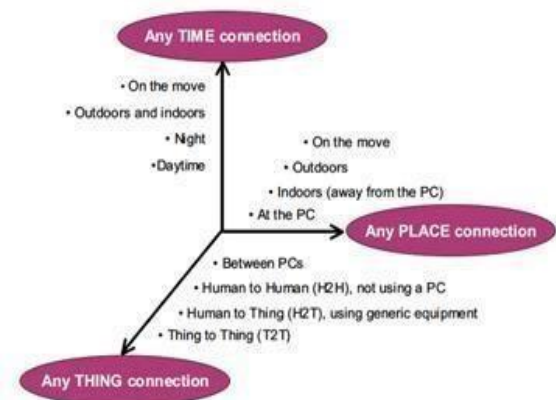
Any TIME connection

• On the move
• Outdoors and indoors
• Night
•Daytime

• On the move
• Outdoors
• Indoors (away from the PC)
• At the PC

Any PLACE connection

• Between PCs
• Human to Human (H2H), not using a PC
• Human to Thing (H2T), using generic equipment
• Thing to Thing (T2T)

Any THING connection